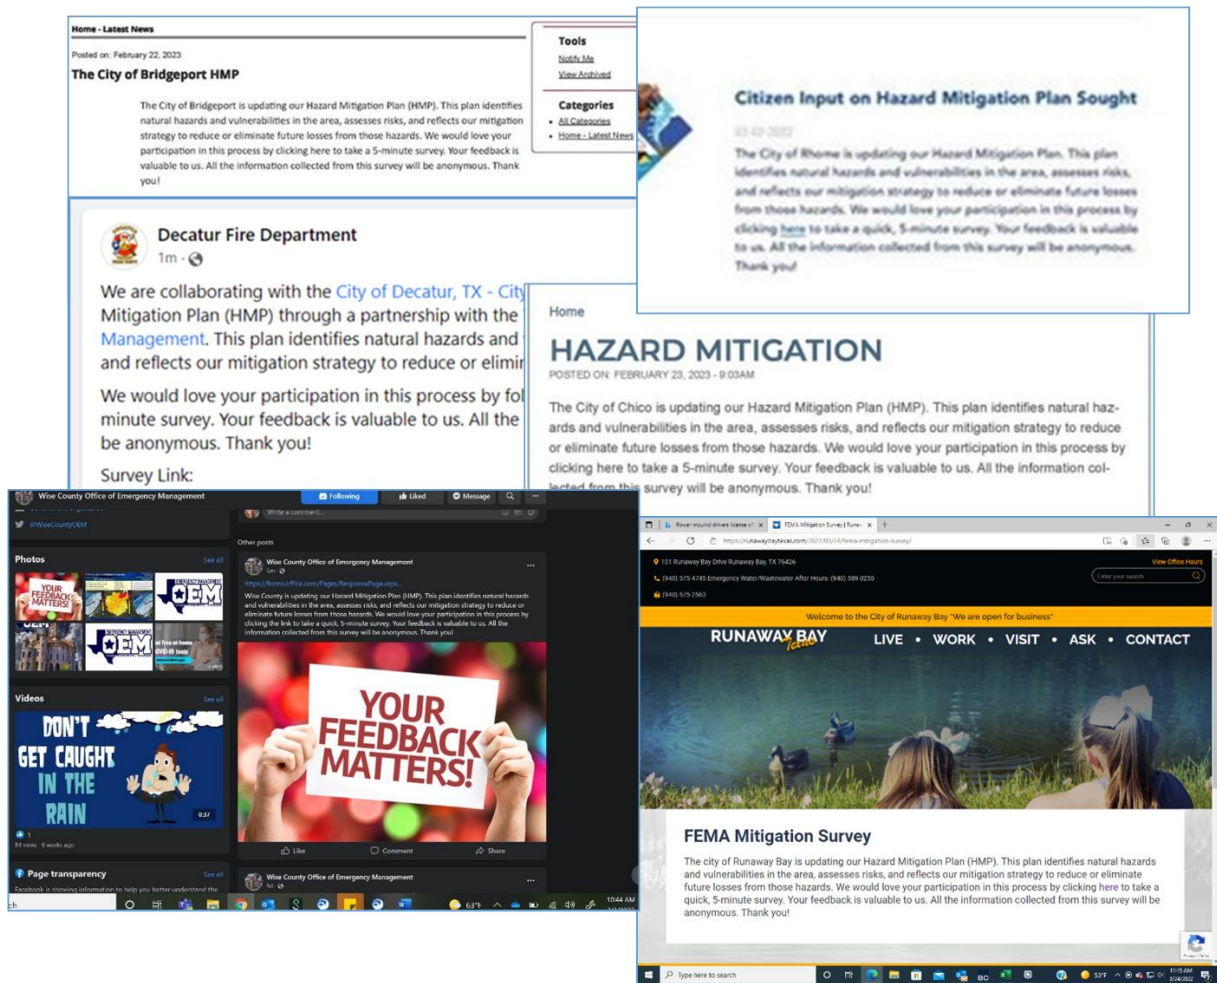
Home - Latest News

Posted on: February 22, 2023

The City of Bridgeport HMP

The City of Bridgeport is updating our Hazard Mitigation Plan (HMP). This plan identifies natural hazards and vulnerabilities in the area, assesses risks, and reflects our mitigation strategy to reduce or eliminate future losses from those hazards. We would love your participation in this process by clicking here to take a 5-minute survey. Your feedback is valuable to us. All the information collected from this survey will be anonymous. Thank you!

Tools
Notify Me
View Archived

Categories
All Categories
Home - Latest News

Citizen Input on Hazard Mitigation Plan Sought

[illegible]

The City of Rhome is updating our Hazard Mitigation Plan. This plan identifies natural hazards and vulnerabilities in the area, assesses risks, and reflects our mitigation strategy to reduce or eliminate future losses from those hazards. We would love your participation in this process by clicking here to take a quick, 5-minute survey. Your feedback is valuable to us. All the information collected from this survey will be anonymous. Thank you!

Decatur Fire Department
1m ·

We are collaborating with the City of Decatur, TX - City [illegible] Mitigation Plan (HMP) through a partnership with the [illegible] Management. This plan identifies natural hazards and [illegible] and reflects our mitigation strategy to reduce or elimi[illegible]

We would love your participation in this process by fo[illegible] minute survey. Your feedback is valuable to us. All the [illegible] be anonymous. Thank you!

Survey Link:

Home

HAZARD MITIGATION

POSTED ON: FEBRUARY 23, 2023 - 9:03AM

The City of Chico is updating our Hazard Mitigation Plan (HMP). This plan identifies natural hazards and vulnerabilities in the area, assesses risks, and reflects our mitigation strategy to reduce or eliminate future losses from those hazards. We would love your participation in this process by clicking here to take a 5-minute survey. Your feedback is valuable to us. All the information collected from this survey will be anonymous. Thank you!

Wise County Office of Emergency Management
Following Liked Message

@WiseCountyOEM

Photos See all

YOUR FEEDBACK MATTERS!

OEM

Videos See all

DON'T GET CAUGHT IN THE RAIN

0:37

Page transparency See all

Facebook is showing information to help you better understand the

Write a comment...

Other posts

Wise County Office of Emergency Management
5m ·

https://forms.office.com/Pages/ResponsePage.aspx...

Wise County is updating our Hazard Mitigation Plan (HMP). This plan identifies natural hazards and vulnerabilities in the area, assesses risks, and reflects our mitigation strategy to reduce or eliminate future losses from those hazards. We would love your participation in this process by clicking the link to take a quick, 5-minute survey. Your feedback is valuable to us. All the information collected from this survey will be anonymous. Thank you!

YOUR FEEDBACK MATTERS!

Like Comment Share

Wise County Office of Emergency Management

63°F 10:44 AM

FEMA Mitigation Survey | Runaw

https://runawaybaytexas.com/2022/03/24/fema-mitigation-survey/

101 Runaway Bay Drive Runaway Bay, TX 76426
(940) 575-4745 Emergency Water/Wastewater After Hours: (940) 389-0250
(940) 575-2563

View Office Hours

Enter your search

Welcome to the City of Runaway Bay "We are open for business"

RUNAWAY BAY Texas LIVE • WORK • VISIT • ASK • CONTACT

FEMA Mitigation Survey

The city of Runaway Bay is updating our Hazard Mitigation Plan (HMP). This plan identifies natural hazards and vulnerabilities in the area, assesses risks, and reflects our mitigation strategy to reduce or eliminate future losses from those hazards. We would love your participation in this process by clicking here to take a quick, 5-minute survey. Your feedback is valuable to us. All the information collected from this survey will be anonymous. Thank you!

Type here to search 53°F 11:15 AM 3/24/2022